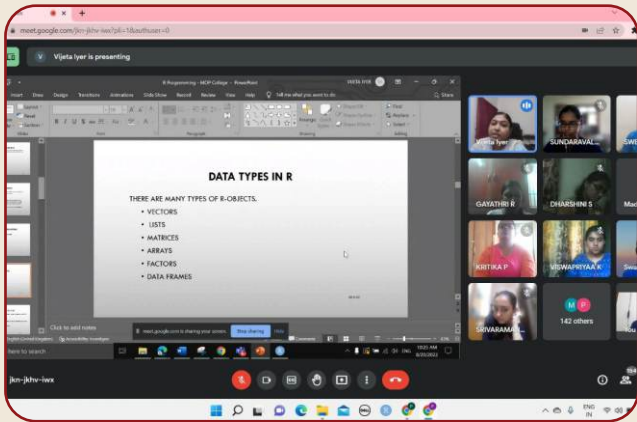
meet.google.com/jkn-jkhv-iwx?pli=1&authuser=0

Vijeta Iyer is presenting

R Programming - MOP College - PowerPoint

DATA TYPES IN R

THERE ARE MANY TYPES OF R-OBJECTS.

- VECTORS
- LISTS
- MATRICES
- ARRAYS
- FACTORS
- DATA FRAMES

Click to add notes

meet.google.com is sharing your screen. Stop sharing Hide

Vijeta Iyer

SUNDARAVAL...

GAYATHRI R

DHARSHINI S

KRITIKA P

VISWAPRIYA K

SRIVARAMA...

142 others

jkn-jkhv-iwx

ENG IN